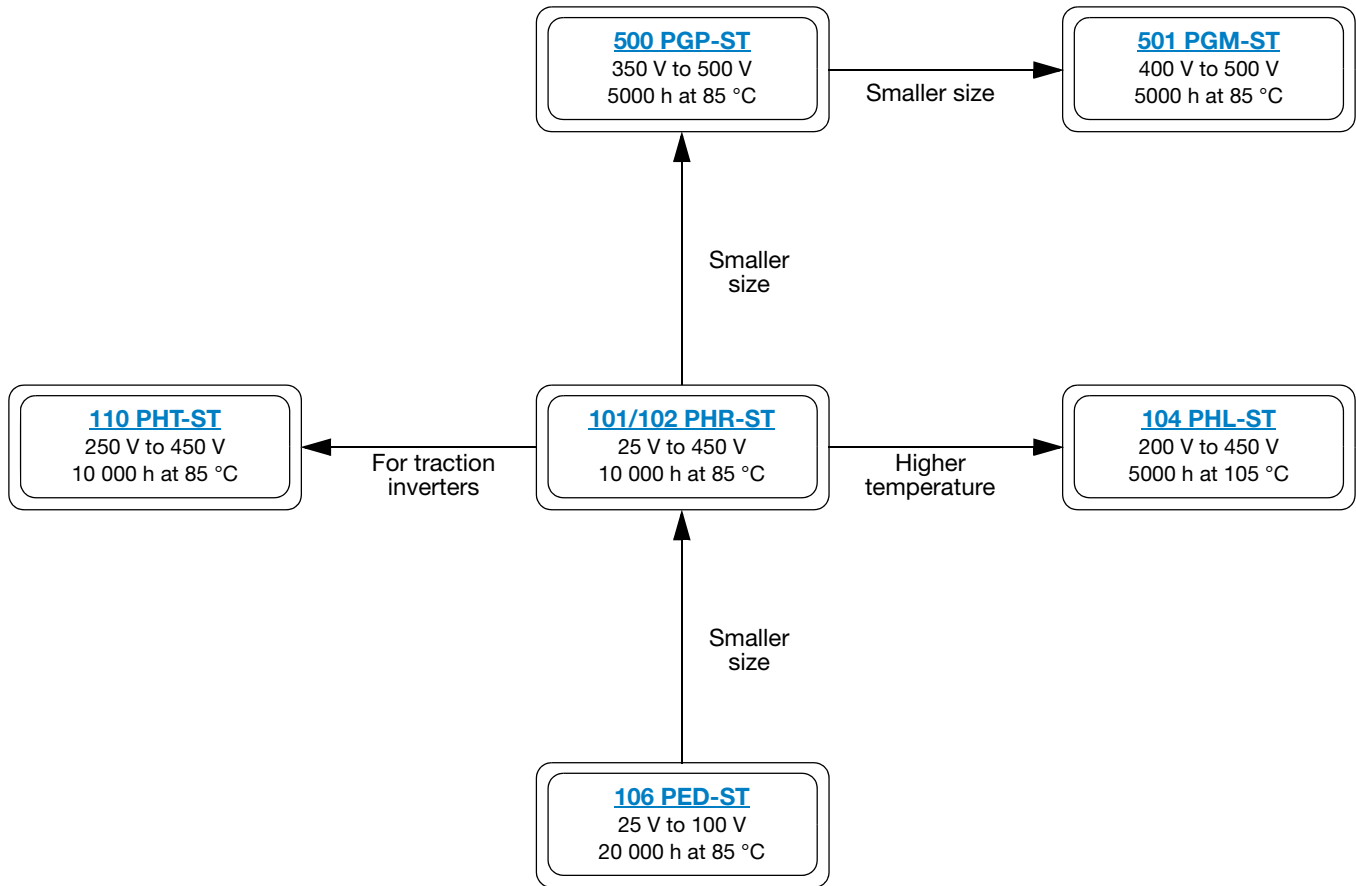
500 PGP-ST
350 V to 500 V
5000 h at 85 °C

Smaller size

501 PGM-ST
400 V to 500 V
5000 h at 85 °C

Smaller size

110 PHT-ST
250 V to 450 V
10 000 h at 85 °C

For traction inverters

101/102 PHR-ST
25 V to 450 V
10 000 h at 85 °C

Higher temperature

104 PHL-ST
200 V to 450 V
5000 h at 105 °C

Smaller size

106 PED-ST
25 V to 100 V
20 000 h at 85 °C